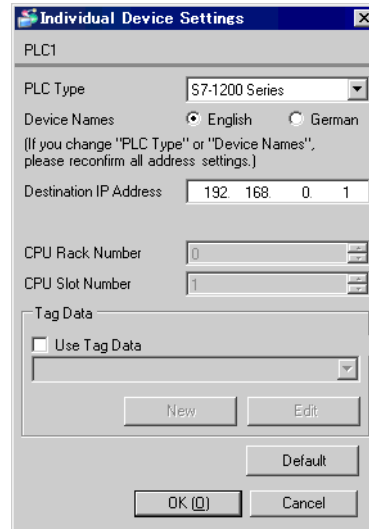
Individual Device Settings

PLC1

PLC Type S7-1200 Series

Device Names English German

(If you change "PLC Type" or "Device Names", please reconfirm all address settings.)

Destination IP Address 192. 168. 0. 1

CPU Rack Number 0

CPU Slot Number 1

Tag Data

Use Tag Data

New Edit

Default

OK (O) Cancel